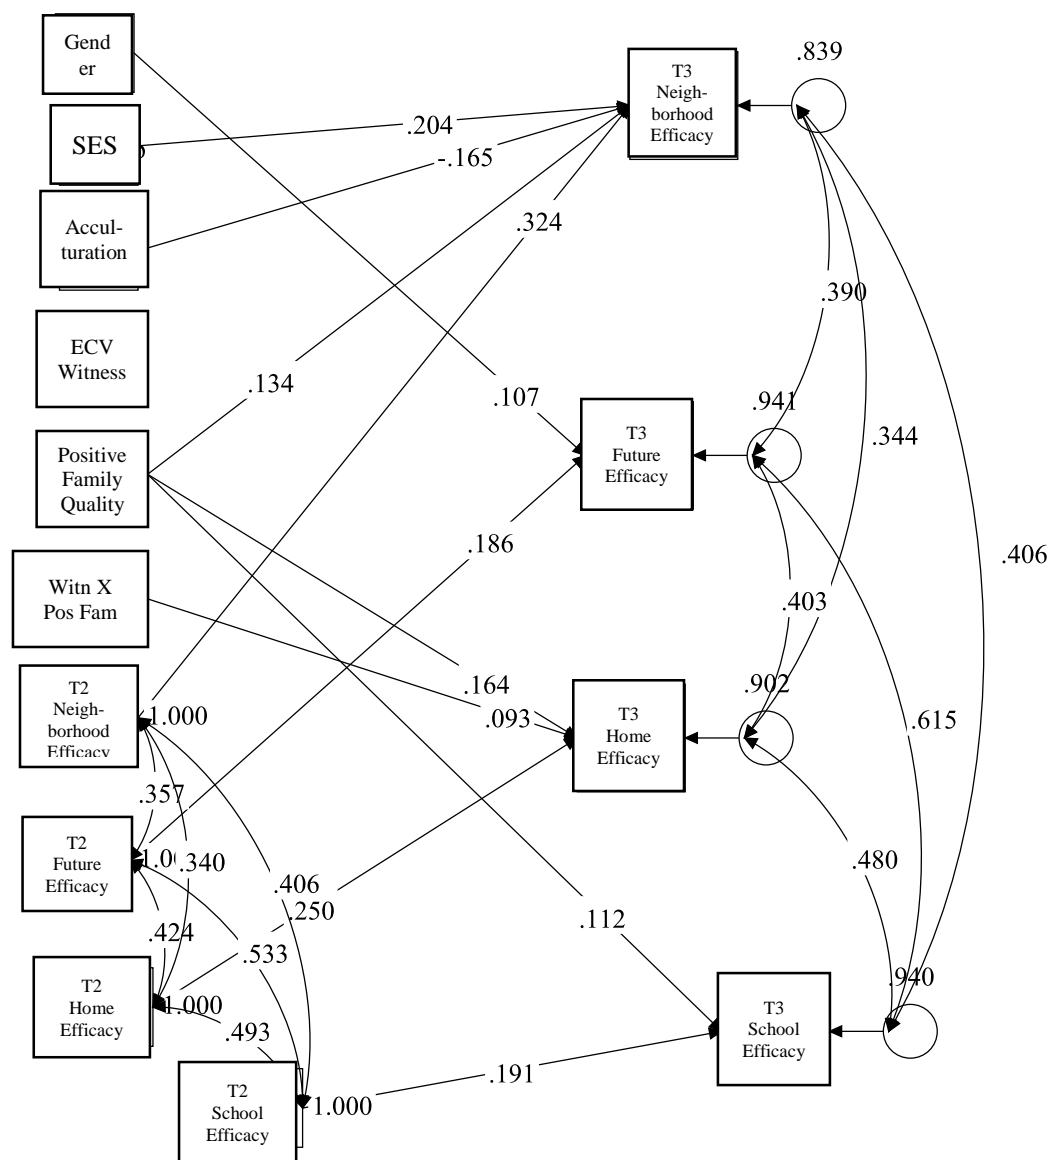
Gender

SES

Accul-turation

ECV Witness

Positive Family Quality

Witn X Pos Fam

T2 Neigh-borhood Efficacy

T2 Future Efficacy

T2 Home Efficacy

T2 School Efficacy

T3 Neigh-borhood Efficacy

T3 Future Efficacy

T3 Home Efficacy

T3 School Efficacy

.839

.204

-.165

.324

.390

.134

.107

.941

.344

.186

.406

.403

.164

.093

.902

.615

1.000

.357

1.0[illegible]

.340

.406

.250

.480

.424

.533

.112

1.000

.940

.493

.191

1.000